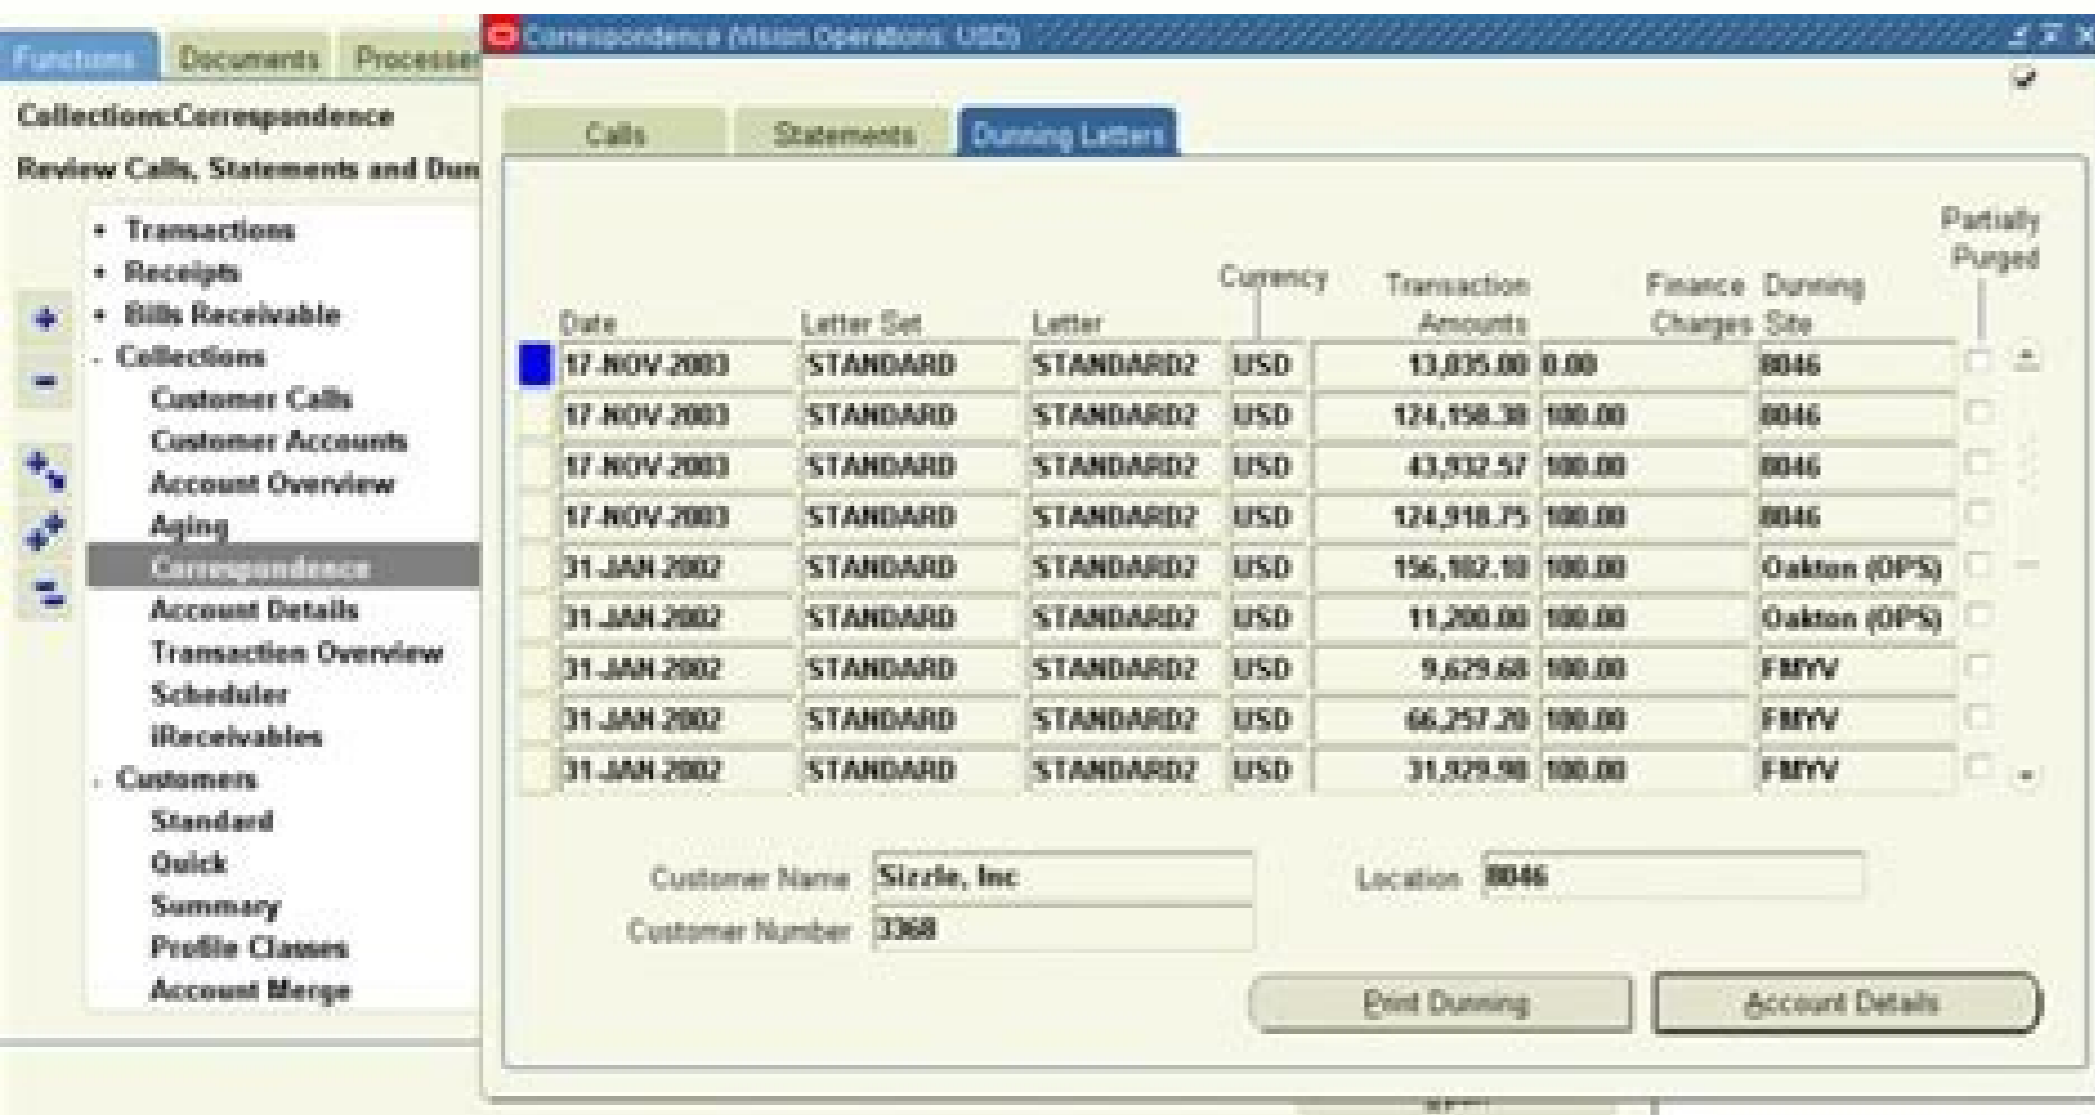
Functions | Documents | Processes

Collections:Correspondence

Review Calls, Statements and Dun

- Transactions
- Receipts
- Bills Receivable
- Collections
Customer Calls
Customer Accounts
Account Overview
Aging
Correspondence
Account Details
Transaction Overview
Scheduler
iReceivables
- Customers
Standard
Quick
Summary
Profile Classes
Account Merge

Correspondence (Vision Operations: USD)

Calls | Statements | Dunning Letters

| Date | Letter Set | Letter | Currency | Transaction Amounts | Finance Charges | Dunning Site | Partially Purged |
|---|---|---|---|---|---|---|---|
| 17-NOV-2003 | STANDARD | STANDARD2 | USD | 13,035.00 | 0.00 | 8046 | |
| 17-NOV-2003 | STANDARD | STANDARD2 | USD | 124,158.38 | 100.00 | 8046 | |
| 17-NOV-2003 | STANDARD | STANDARD2 | USD | 43,932.57 | 100.00 | 8046 | |
| 17-NOV-2003 | STANDARD | STANDARD2 | USD | 124,918.75 | 100.00 | 8046 | |
| 31-JAN-2002 | STANDARD | STANDARD2 | USD | 156,102.10 | 100.00 | Oakton (OPS) | |
| 31-JAN-2002 | STANDARD | STANDARD2 | USD | 11,200.00 | 100.00 | Oakton (OPS) | |
| 31-JAN-2002 | STANDARD | STANDARD2 | USD | 9,629.68 | 100.00 | FMYV | |
| 31-JAN-2002 | STANDARD | STANDARD2 | USD | 66,257.20 | 100.00 | FMYV | |
| 31-JAN-2002 | STANDARD | STANDARD2 | USD | 31,929.98 | 100.00 | FMYV | |

Customer Name Sizzle, Inc
Location 8046
Customer Number 3368

Print Dunning | Account Details